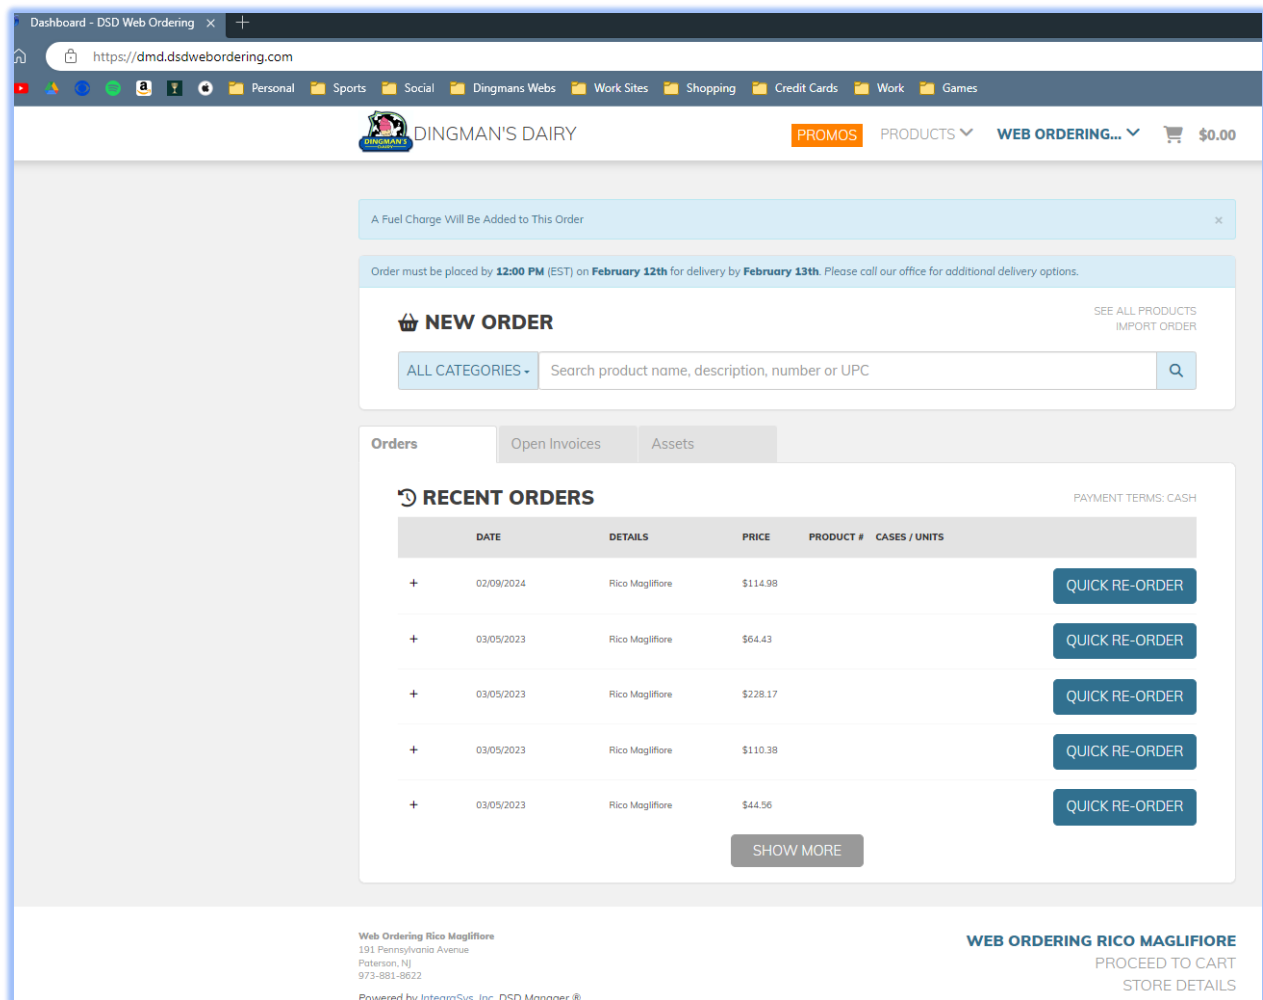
Dashboard - DSD Web Ordering ×

https://dmd.dsdwebordering.com

Personal Sports Social Dingmans Webs Work Sites Shopping Credit Cards Work Games

DINGMAN'S DAIRY

DINGMAN'S DAIRY PROMOS PRODUCTS WEB ORDERING... $0.00

A Fuel Charge Will Be Added to This Order ×

Order must be placed by 12:00 PM (EST) on February 12th for delivery by February 13th. Please call our office for additional delivery options.

NEW ORDER

SEE ALL PRODUCTS
IMPORT ORDER

ALL CATEGORIES Search product name, description, number or UPC

Orders Open Invoices Assets

RECENT ORDERS

PAYMENT TERMS: CASH

| | DATE | DETAILS | PRICE | PRODUCT # | CASES / UNITS | |
|---|---|---|---|---|---|---|
| + | 02/09/2024 | Rico Maglifiore | $114.98 | | | QUICK RE-ORDER |
| + | 03/05/2023 | Rico Maglifiore | $64.43 | | | QUICK RE-ORDER |
| + | 03/05/2023 | Rico Maglifiore | $228.17 | | | QUICK RE-ORDER |
| + | 03/05/2023 | Rico Maglifiore | $110.38 | | | QUICK RE-ORDER |
| + | 03/05/2023 | Rico Maglifiore | $44.56 | | | QUICK RE-ORDER |

SHOW MORE

Web Ordering Rico Maglifiore
191 Pennsylvania Avenue
Paterson, NJ
973-881-8622

Powered by IntegraSys, Inc. DSD Manager ®

WEB ORDERING RICO MAGLIFIORE
PROCEED TO CART
STORE DETAILS